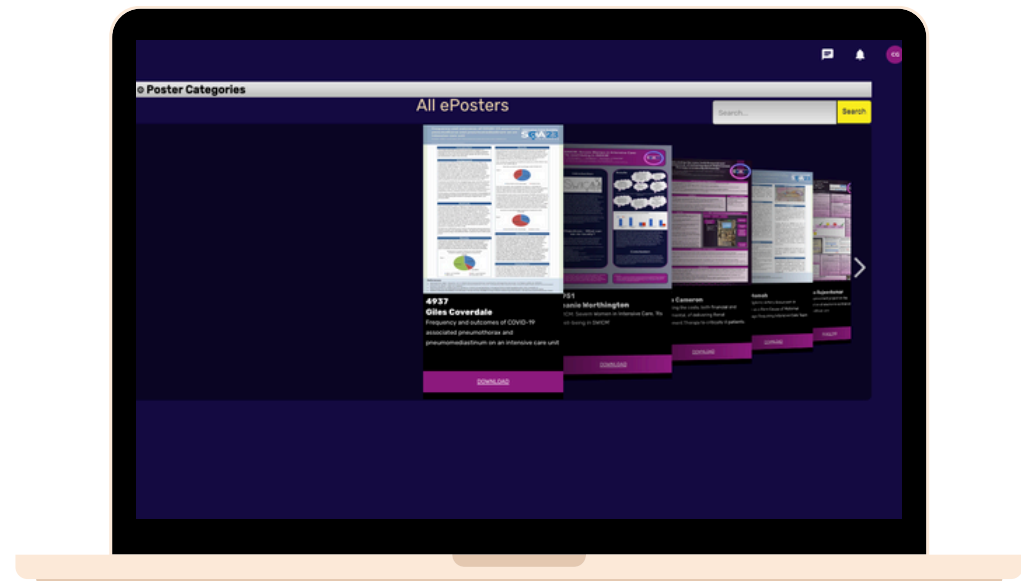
CG

Poster Categories

All ePosters

Search...

Search

4937
Giles Coverdale
Frequency and outcomes of COVID-19 associated pneumothorax and pneumomediastinum on an intensive care unit

DOWNLOAD

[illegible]51
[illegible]ania Worthington
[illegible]CM, Severn Women in Intensive Care. Th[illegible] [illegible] being in SWICM

DOWNLOAD

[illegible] Cameron

DOWNLOAD

DOWNLOAD

DOWNLOAD